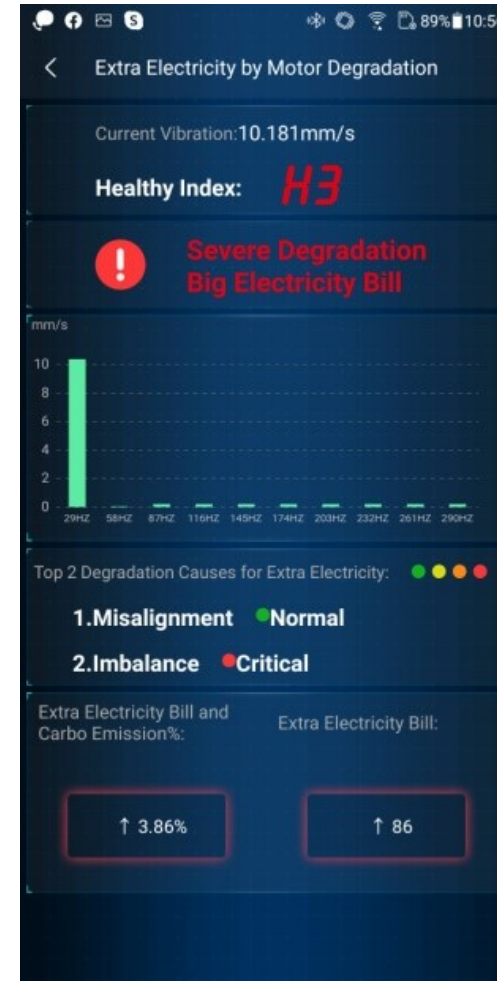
89% 10:5

Extra Electricity by Motor Degradation

Current Vibration:10.181mm/s

Healthy Index: H3

Severe Degradation
Big Electricity Bill

mm/s
10
8
6
4
2
0
29HZ 58HZ 87HZ 116HZ 145HZ 174HZ 203HZ 232HZ 261HZ 290HZ

Top 2 Degradation Causes for Extra Electricity:

1.Misalignment Normal

2.Imbalance Critical

Extra Electricity Bill and Carbo Emission%:

Extra Electricity Bill:

↑ 3.86%

↑ 86